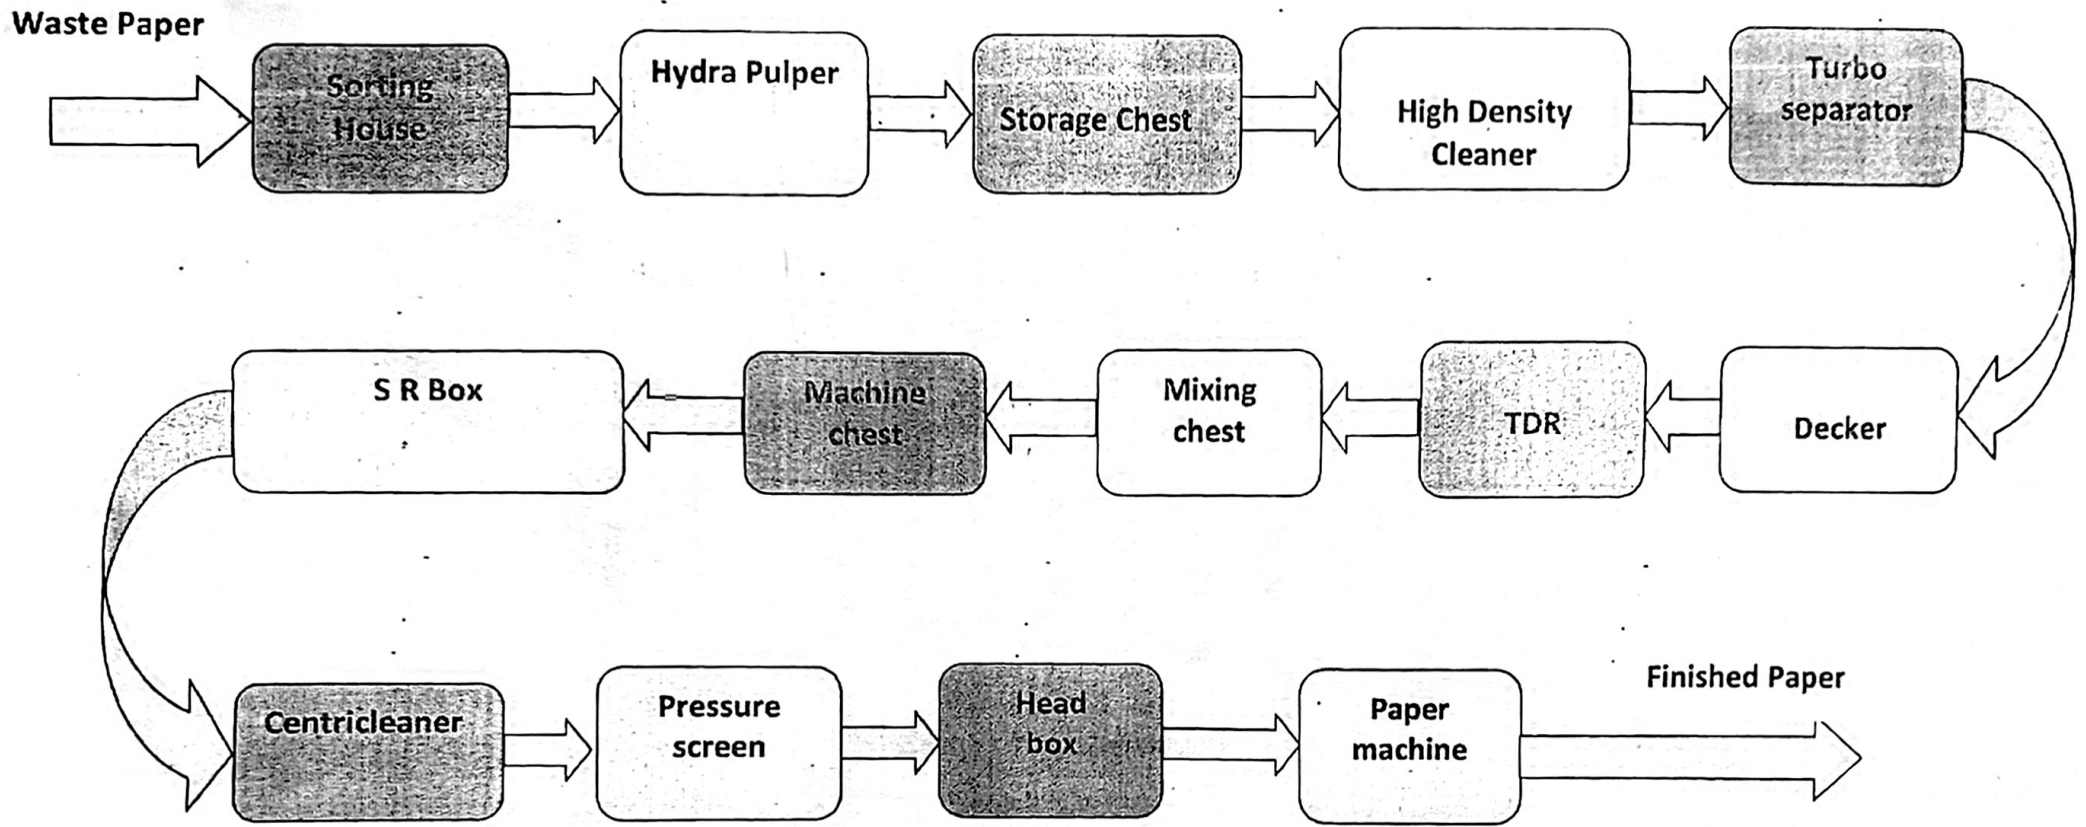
Waste Paper

Sorting House

Hydra Pulper

Storage Chest

High Density Cleaner

Turbo separator

Decker

TDR

Mixing chest

Machine chest

S R Box

Centricleaner

Pressure screen

Head box

Paper machine

Finished Paper